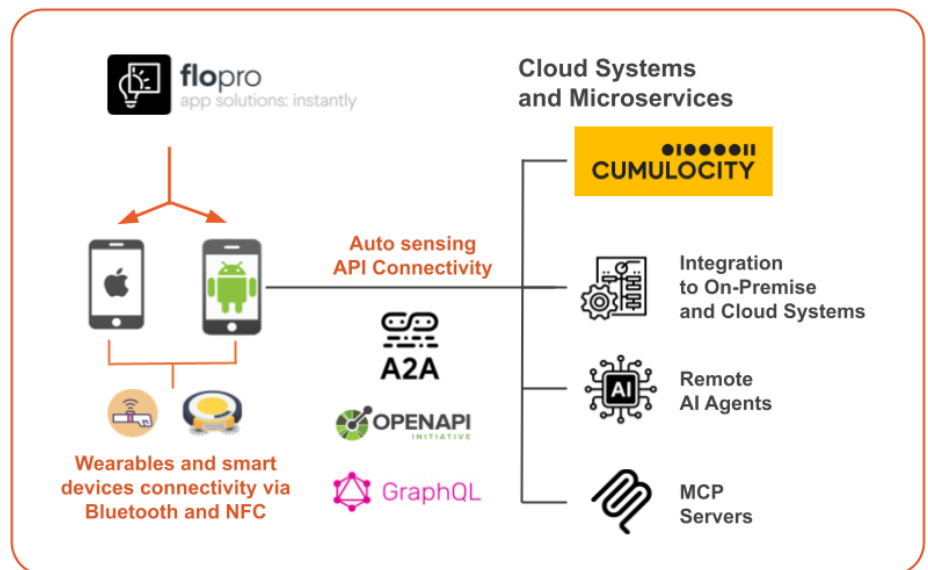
flopro
app solutions: instantly

Cloud Systems and Microservices

CUMULOCITY

Auto sensing API Connectivity

Integration to On-Premise and Cloud Systems

A2A

Remote AI Agents

AI

OPENAPI INITIATIVE

GraphQL

MCP Servers

Wearables and smart devices connectivity via Bluetooth and NFC